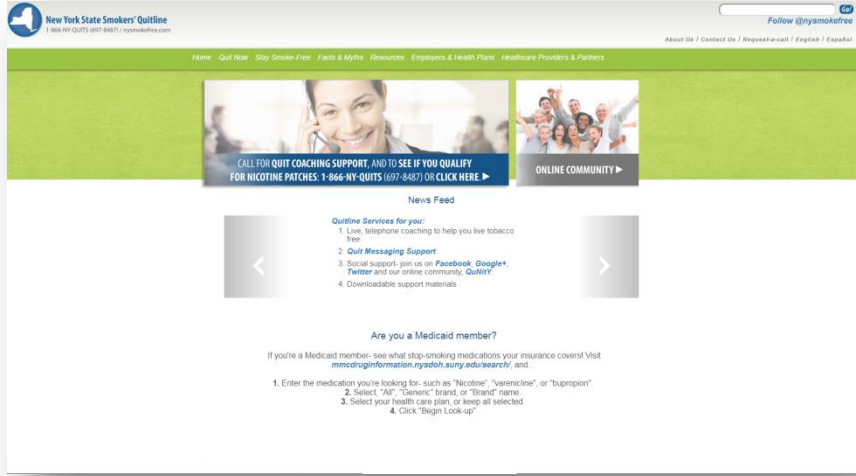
New York State Smokers' Quitline
1-866-NY-QUITS (697-8487) / nysmokefree.com

Go!
Follow @nysmokefree

About Us / Contact Us / Request-a-call / English / Español

Home Quit Now Stay Smoke-Free Facts & Myths Resources Employers & Health Plans Healthcare Providers & Partners

CALL FOR QUIT COACHING SUPPORT, AND TO SEE IF YOU QUALIFY FOR NICOTINE PATCHES: 1-866-NY-QUITS (697-8487) OR CLICK HERE ▶

ONLINE COMMUNITY ▶

News Feed

Quitline Services for you:
1. Live, telephone coaching to help you live tobacco free.
2. Quit Messaging Support
3. Social support- join us on Facebook, Google+, Twitter and our online community, QuNITY
4. Downloadable support materials

Are you a Medicaid member?

If you're a Medicaid member- see what stop-smoking medications your insurance covers! Visit mmcdruginformation.nysdoh.suny.edu/search/, and...

1. Enter the medication you're looking for- such as "Nicotine", "varenicline", or "bupropion".
2. Select, "All", "Generic" brand, or "Brand" name.
3. Select your health care plan, or keep all selected.
4. Click "Begin Look-up"